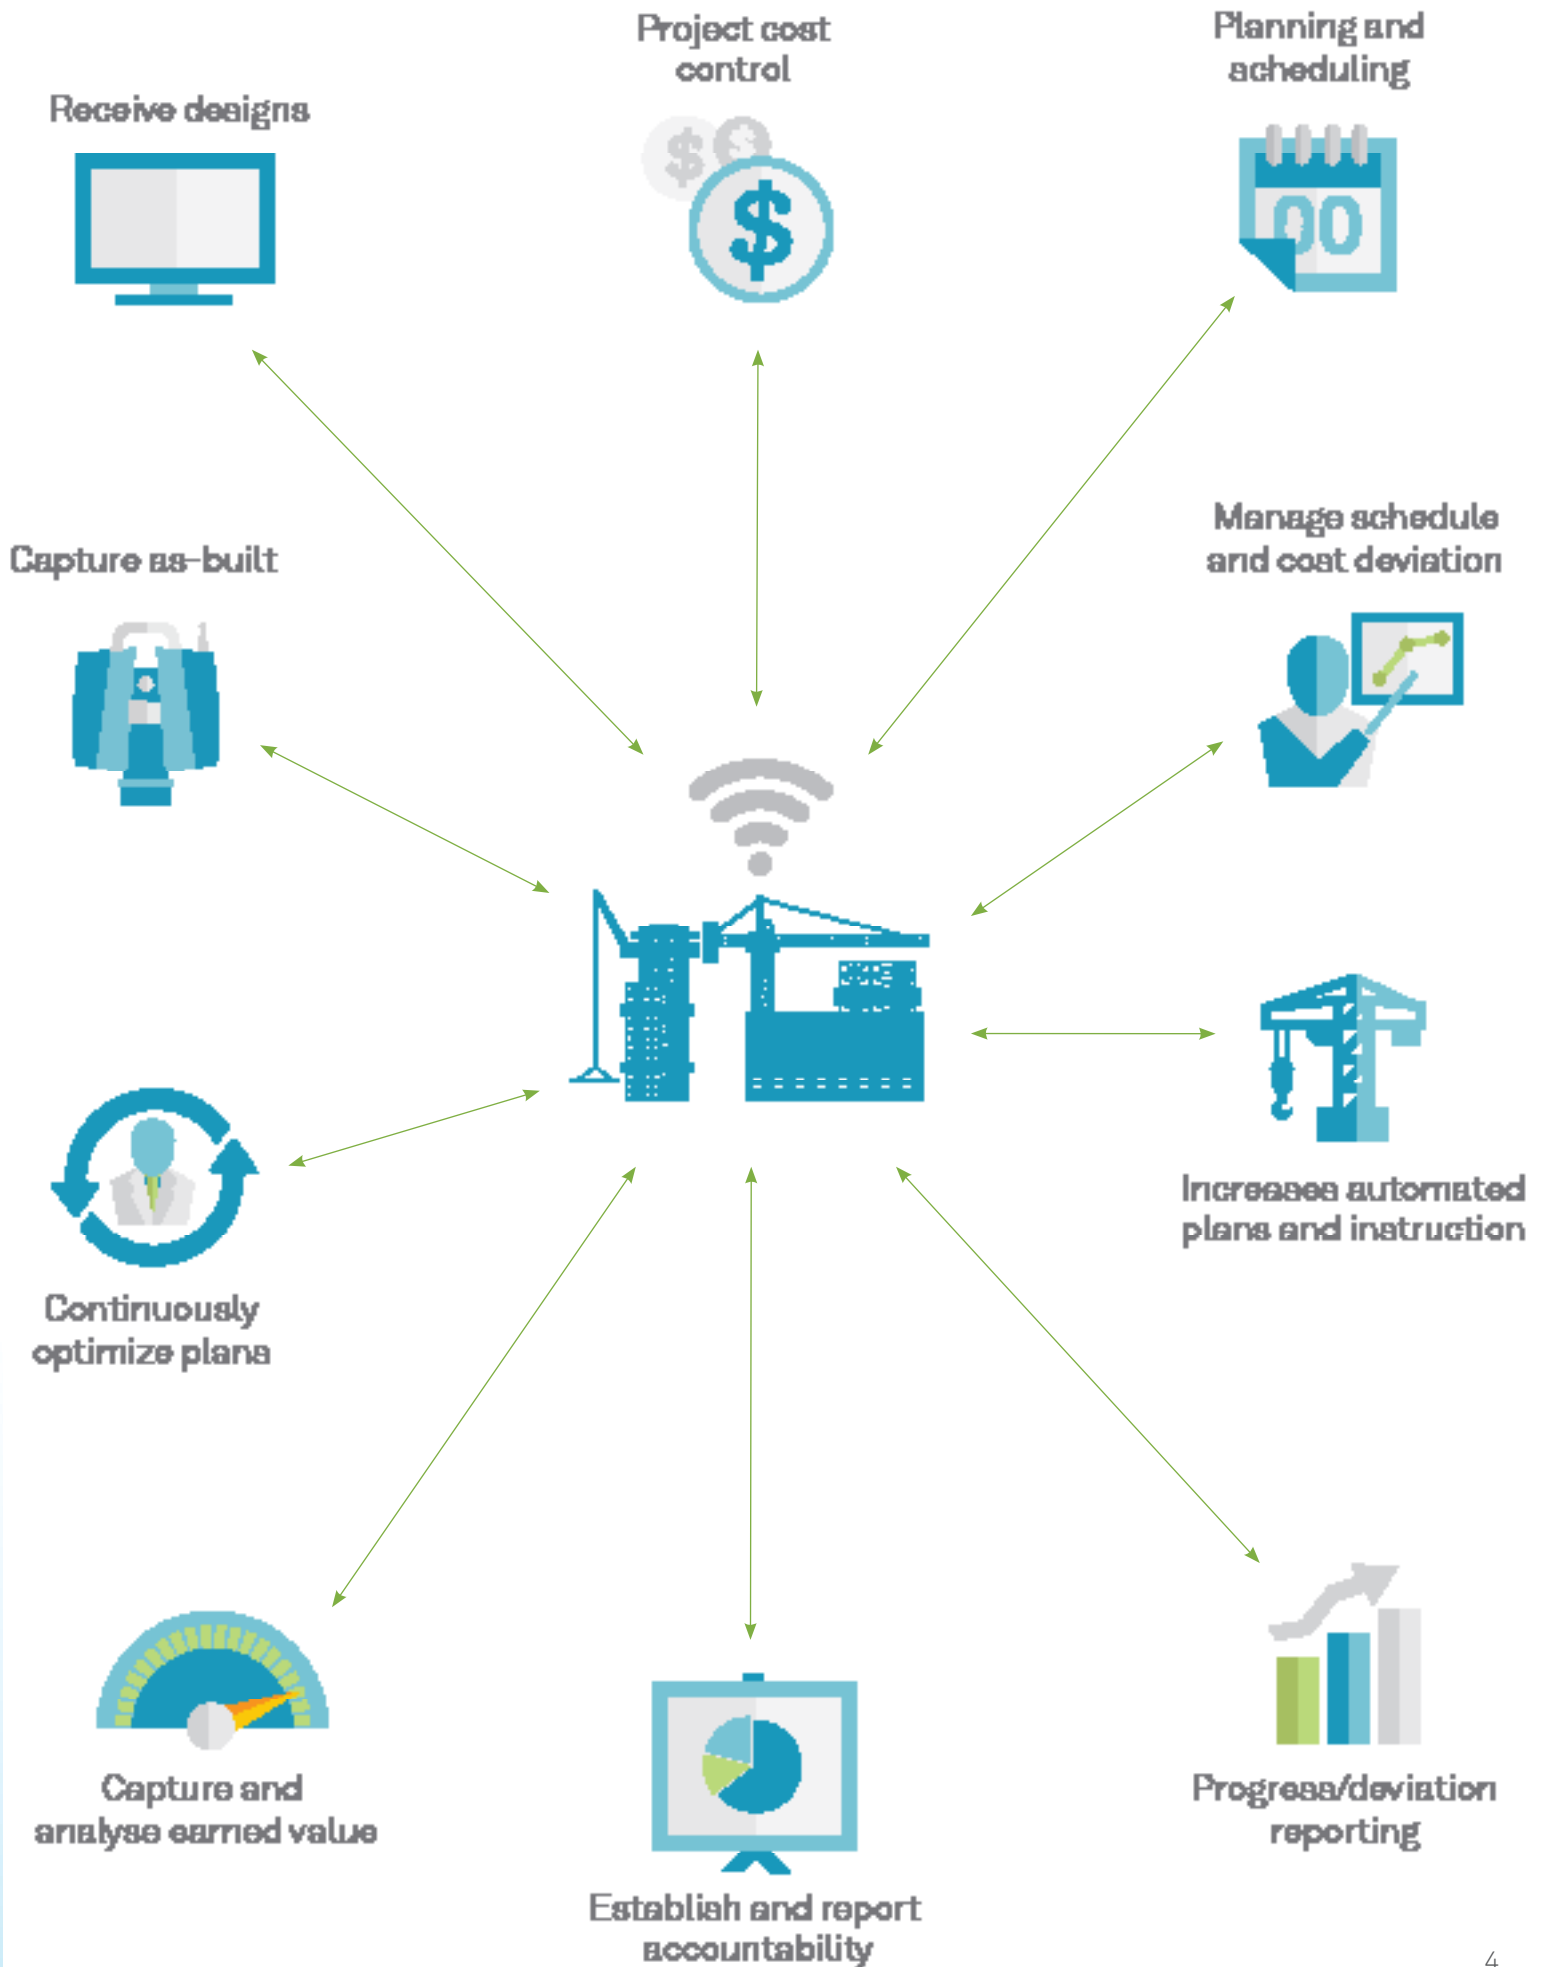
Project cost control

Planning and scheduling

Receive designs

$ $

$

00

Capture as-built

Manage schedule and cost deviation

Increases automated plans and instruction

Continuously optimize plans

Capture and analyse earned value

Establish and report accountability

Progress/deviation reporting

4